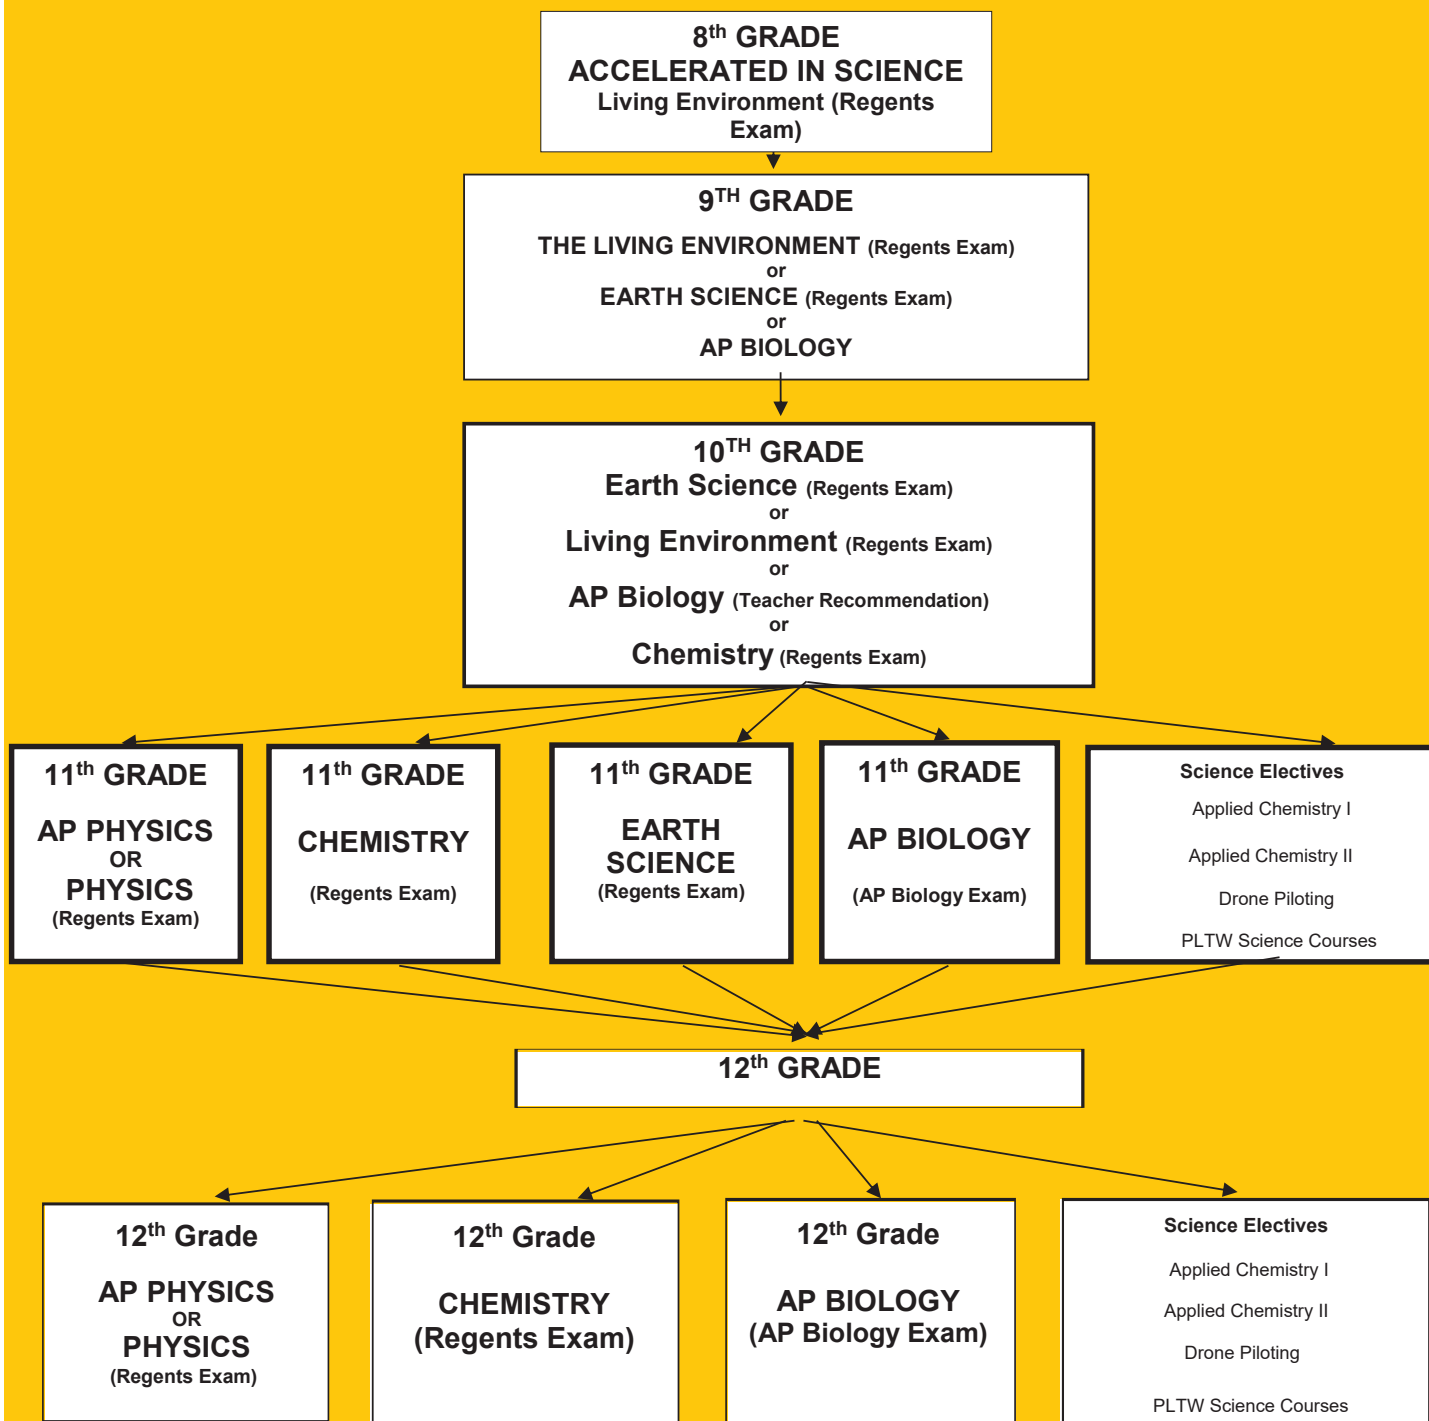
8$^{th}$ GRADE
ACCELERATED IN SCIENCE
Living Environment (Regents Exam)

9$^{TH}$ GRADE
THE LIVING ENVIRONMENT (Regents Exam)
or
EARTH SCIENCE (Regents Exam)
or
AP BIOLOGY

10$^{TH}$ GRADE
Earth Science (Regents Exam)
or
Living Environment (Regents Exam)
or
AP Biology (Teacher Recommendation)
or
Chemistry (Regents Exam)

11$^{th}$ GRADE
AP PHYSICS
OR
PHYSICS
(Regents Exam)

11$^{th}$ GRADE
CHEMISTRY
(Regents Exam)

11$^{th}$ GRADE
EARTH SCIENCE
(Regents Exam)

11$^{th}$ GRADE
AP BIOLOGY
(AP Biology Exam)

Science Electives
Applied Chemistry I
Applied Chemistry II
Drone Piloting
PLTW Science Courses

12$^{th}$ GRADE

12$^{th}$ Grade
AP PHYSICS
OR
PHYSICS
(Regents Exam)

12$^{th}$ Grade
CHEMISTRY
(Regents Exam)

12$^{th}$ Grade
AP BIOLOGY
(AP Biology Exam)

Science Electives
Applied Chemistry I
Applied Chemistry II
Drone Piloting
PLTW Science Courses